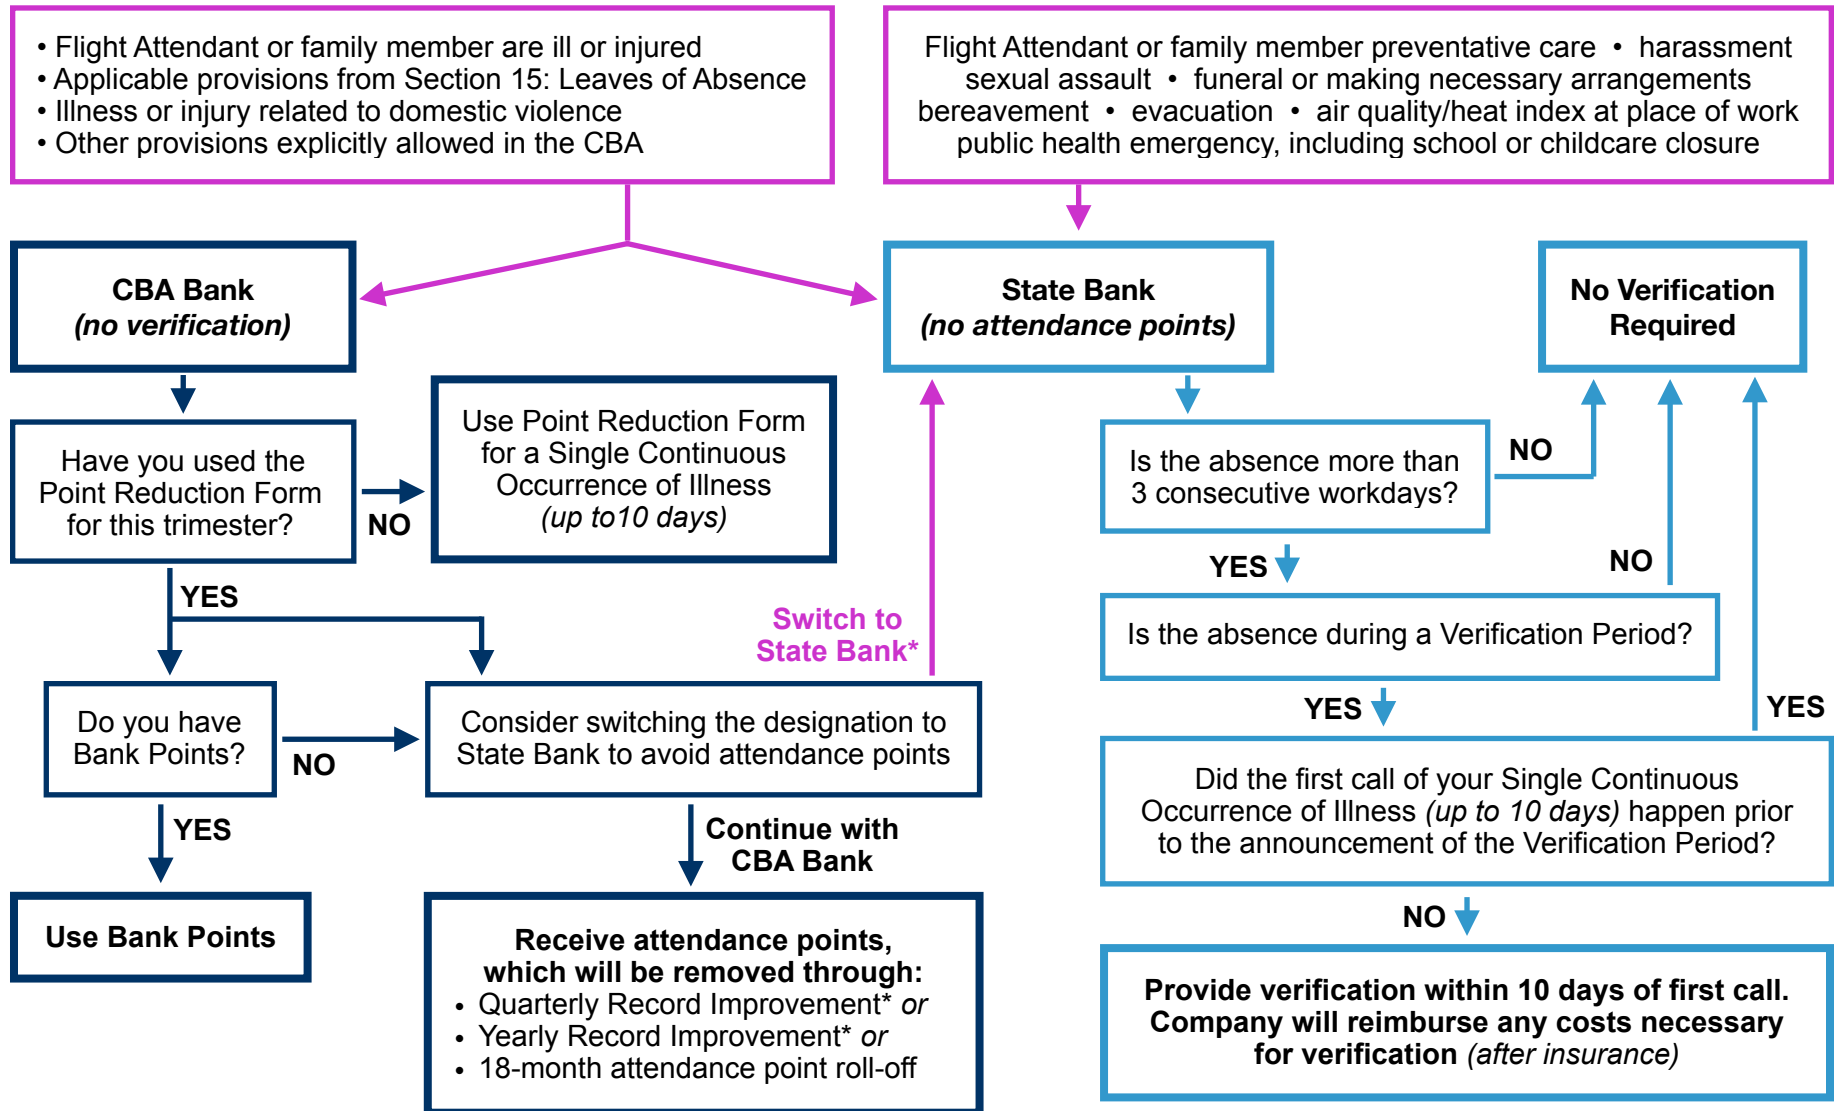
• Flight Attendant or family member are ill or injured
• Applicable provisions from Section 15: Leaves of Absence
• Illness or injury related to domestic violence
• Other provisions explicitly allowed in the CBA

Flight Attendant or family member preventative care • harassment sexual assault • funeral or making necessary arrangements bereavement • evacuation • air quality/heat index at place of work public health emergency, including school or childcare closure

CBA Bank
(no verification)

State Bank
(no attendance points)

No Verification Required

Have you used the Point Reduction Form for this trimester?

NO

Use Point Reduction Form for a Single Continuous Occurrence of Illness
(up to10 days)

Is the absence more than 3 consecutive workdays?

NO

YES

NO

Is the absence during a Verification Period?

YES

Switch to State Bank*

Do you have Bank Points?

NO

Consider switching the designation to State Bank to avoid attendance points

YES

YES

YES

Did the first call of your Single Continuous Occurrence of Illness (up to 10 days) happen prior to the announcement of the Verification Period?

Continue with CBA Bank

Use Bank Points

NO

Receive attendance points, which will be removed through:
• Quarterly Record Improvement* or
• Yearly Record Improvement* or
• 18-month attendance point roll-off

Provide verification within 10 days of first call. Company will reimburse any costs necessary for verification (after insurance)